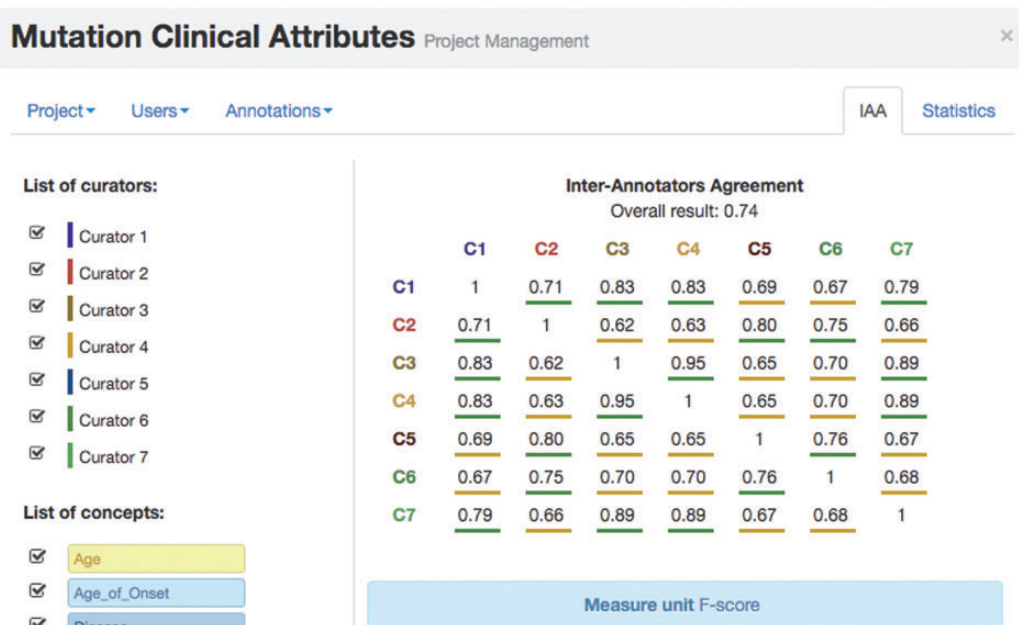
Mutation Clinical Attributes Project Management

×

Project▾ Users▾ Annotations▾

IAA Statistics

List of curators:

Curator 1
Curator 2
Curator 3
Curator 4
Curator 5
Curator 6
Curator 7

List of concepts:

Age
Age_of_Onset
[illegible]

Inter-Annotators Agreement
Overall result: 0.74

| | C1 | C2 | C3 | C4 | C5 | C6 | C7 |
|---|---|---|---|---|---|---|---|
| C1 | 1 | 0.71 | 0.83 | 0.83 | 0.69 | 0.67 | 0.79 |
| C2 | 0.71 | 1 | 0.62 | 0.63 | 0.80 | 0.75 | 0.66 |
| C3 | 0.83 | 0.62 | 1 | 0.95 | 0.65 | 0.70 | 0.89 |
| C4 | 0.83 | 0.63 | 0.95 | 1 | 0.65 | 0.70 | 0.89 |
| C5 | 0.69 | 0.80 | 0.65 | 0.65 | 1 | 0.76 | 0.67 |
| C6 | 0.67 | 0.75 | 0.70 | 0.70 | 0.76 | 1 | 0.68 |
| C7 | 0.79 | 0.66 | 0.89 | 0.89 | 0.67 | 0.68 | 1 |

Measure unit F-score